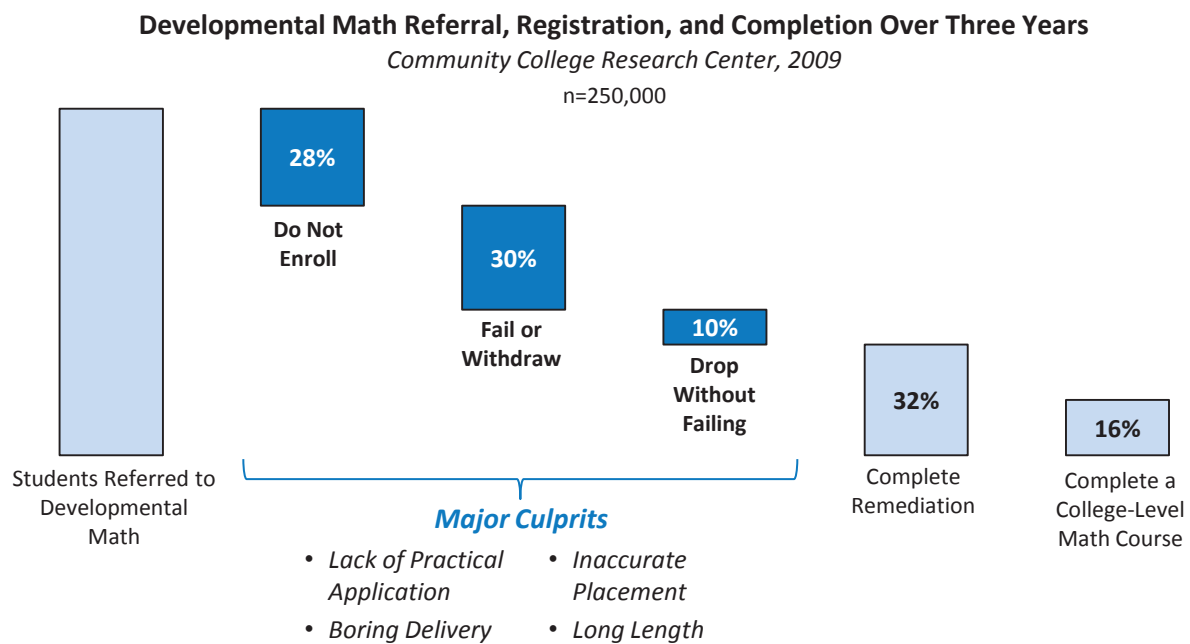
Developmental Math Referral, Registration, and Completion Over Three Years
Community College Research Center, 2009
n=250,000

Students Referred to Developmental Math

28%
Do Not Enroll

30%
Fail or Withdraw

10%
Drop Without Failing

32%
Complete Remediation

16%
Complete a College-Level Math Course

Major Culprits
• Lack of Practical Application
• Boring Delivery
• Inaccurate Placement
• Long Length